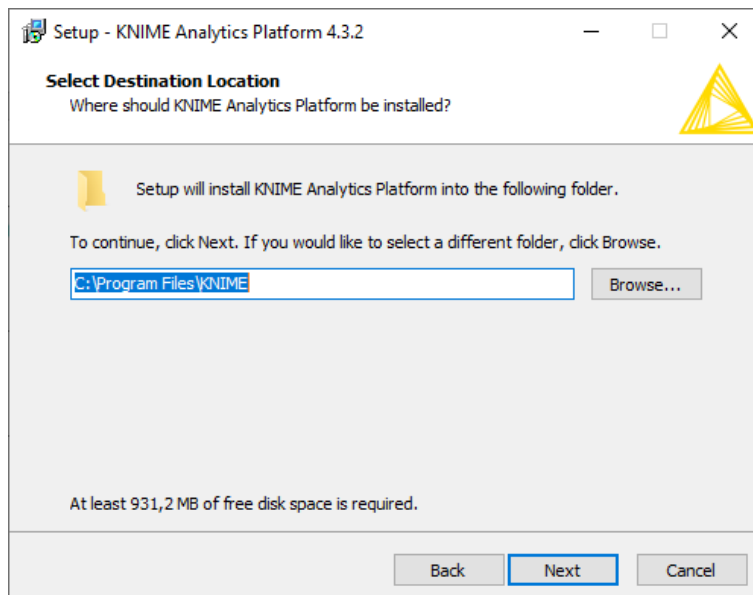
Setup - KNIME Analytics Platform 4.3.2

Select Destination Location

Where should KNIME Analytics Platform be installed?

Setup will install KNIME Analytics Platform into the following folder.

To continue, click Next. If you would like to select a different folder, click Browse.

C:\Program Files\KNIME

Browse...

At least 931,2 MB of free disk space is required.

Back

Next

Cancel